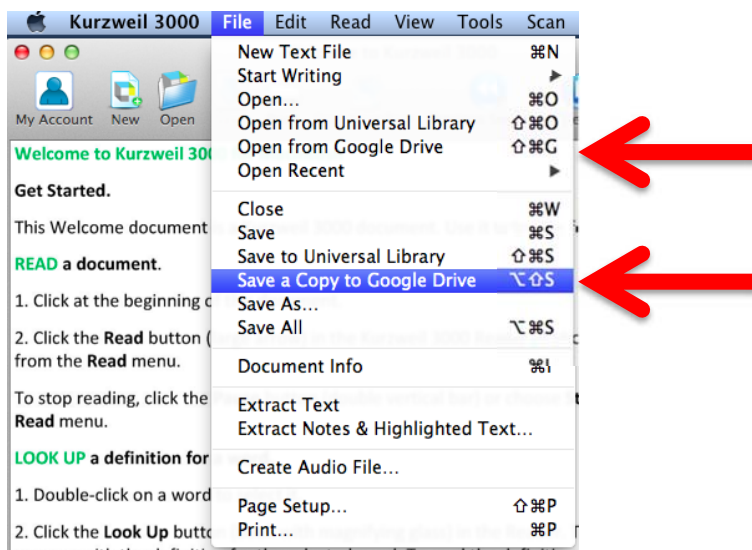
Kurzweil 3000 File Edit Read View Tools Scan

My Account New Open

Welcome to Kurzweil 300

Get Started.

This Welcome document

READ a document.

1. Click at the beginning o

2. Click the Read button ( from the Read menu.

To stop reading, click the Read menu.

LOOK UP a definition for

1. Double-click on a word

2. Click the Look Up butto

New Text File ⌘N
Start Writing
Open... ⌘O
Open from Universal Library ⇧⌘O
Open from Google Drive ⇧⌘G
Open Recent

Close ⌘W
Save ⌘S
Save to Universal Library ⇧⌘S
Save a Copy to Google Drive ⌥⇧S
Save As...
Save All ⌥⌘S

Document Info ⌘I

Extract Text
Extract Notes & Highlighted Text...

Create Audio File...

Page Setup... ⇧⌘P
Print... ⌘P